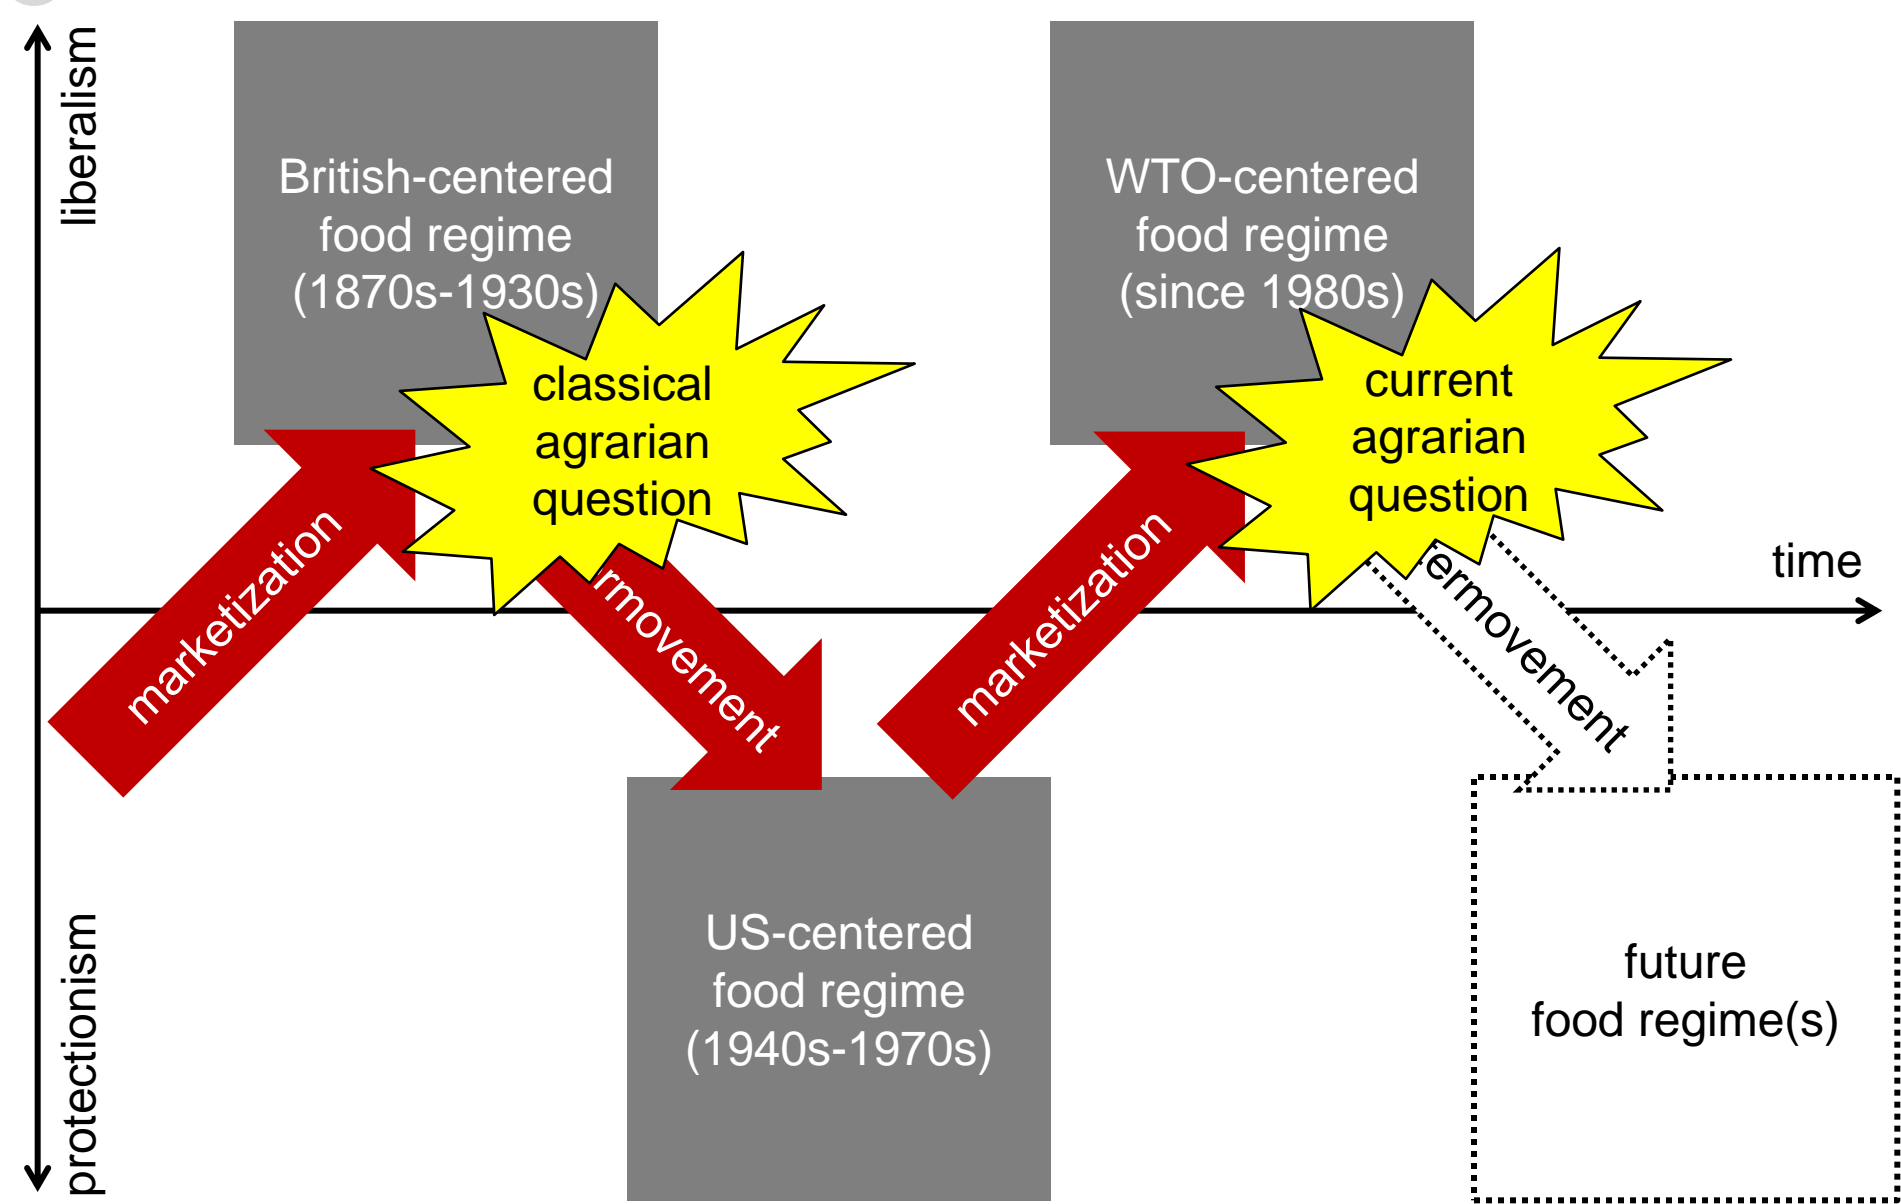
liberalism

British-centered food regime (1870s-1930s)

WTO-centered food regime (since 1980s)

classical agrarian question

current agrarian question

marketization

rmovement

marketization

ermovement

time

US-centered food regime (1940s-1970s)

future food regime(s)

protectionism